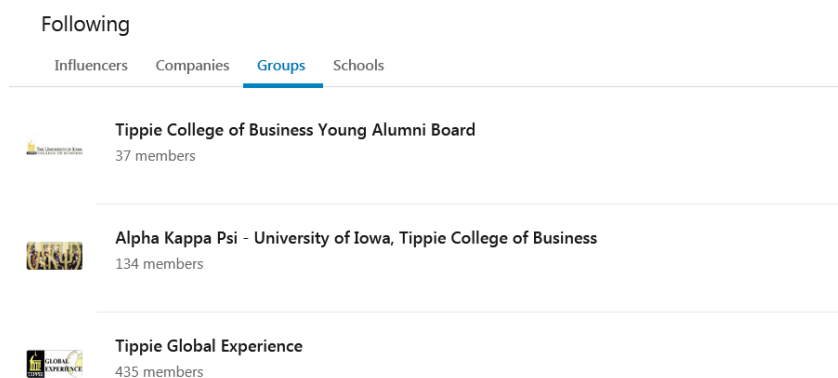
Following

Influencers Companies Groups Schools

Tippie College of Business Young Alumni Board
37 members

Alpha Kappa Psi - University of Iowa, Tippie College of Business
134 members

GLOBAL EXPERIENCE

Tippie Global Experience
435 members